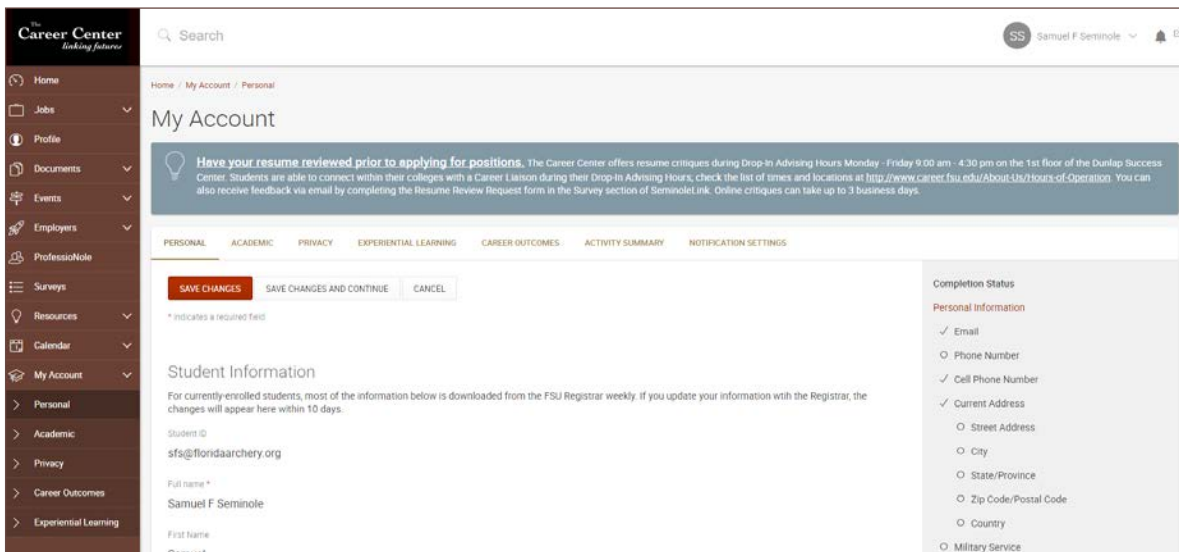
The Career Center
linking futures

Home
Jobs
Profile
Documents
Events
Employers
ProfessioNole
Surveys
Resources
Calendar
My Account
Personal
Academic
Privacy
Career Outcomes
Experiential Learning

Search

SS Samuel F Seminole

Home / My Account / Personal

My Account

Have your resume reviewed prior to applying for positions. The Career Center offers resume critiques during Drop-In Advising Hours Monday - Friday 9:00 am - 4:30 pm on the 1st floor of the Dunlap Success Center. Students are able to connect within their colleges with a Career Liaison during their Drop-In Advising Hours; check the list of times and locations at http://www.career.fsu.edu/About-Us/Hours-of-Operation. You can also receive feedback via email by completing the Resume Review Request form in the Survey section of SeminoleLink. Online critiques can take up to 3 business days.

PERSONAL ACADEMIC PRIVACY EXPERIENTIAL LEARNING CAREER OUTCOMES ACTIVITY SUMMARY NOTIFICATION SETTINGS

SAVE CHANGES SAVE CHANGES AND CONTINUE CANCEL

* indicates a required field

Student Information

For currently-enrolled students, most of the information below is downloaded from the FSU Registrar weekly. If you update your information wtih the Registrar, the changes will appear here within 10 days.

Student ID
sfs@floridaarchery.org

Full name *
Samuel F Seminole

First Name
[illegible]

Completion Status
Personal Information
✓ Email
○ Phone Number
✓ Cell Phone Number
✓ Current Address
○ Street Address
○ City
○ State/Province
○ Zip Code/Postal Code
○ Country
○ Military Service